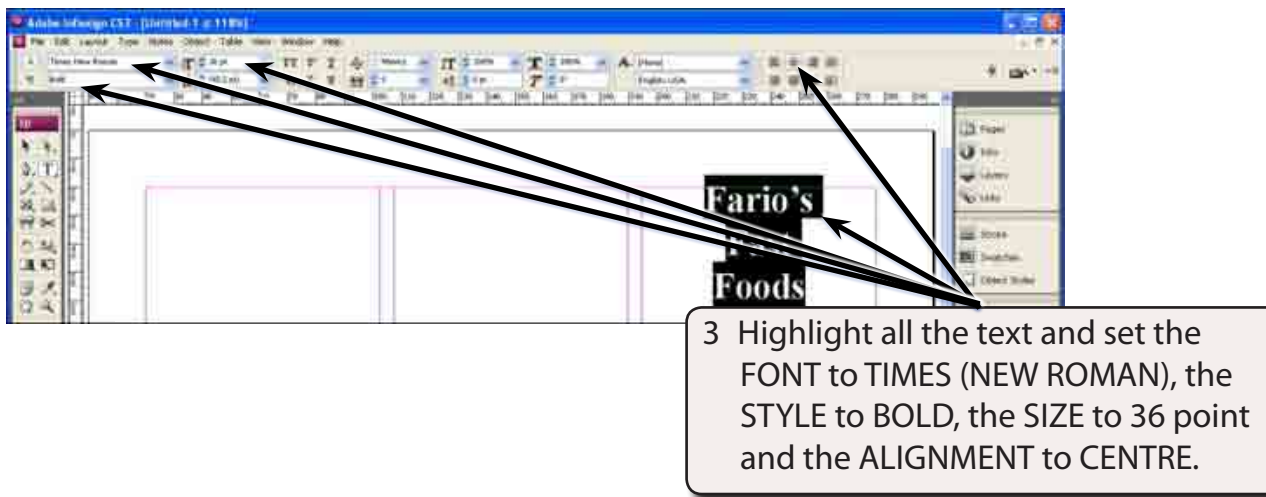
Adobe InDesign CS3 - [Untitled-1 @ 118%]

File Edit Layout Type Notes Object Table View Window Help

Times New Roman

Bold

36 pt

Fario's

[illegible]

Foods

Pages

Info

Layers

Links

Stroke

Swatches

Object Styles

3 Highlight all the text and set the FONT to TIMES (NEW ROMAN), the STYLE to BOLD, the SIZE to 36 point and the ALIGNMENT to CENTRE.